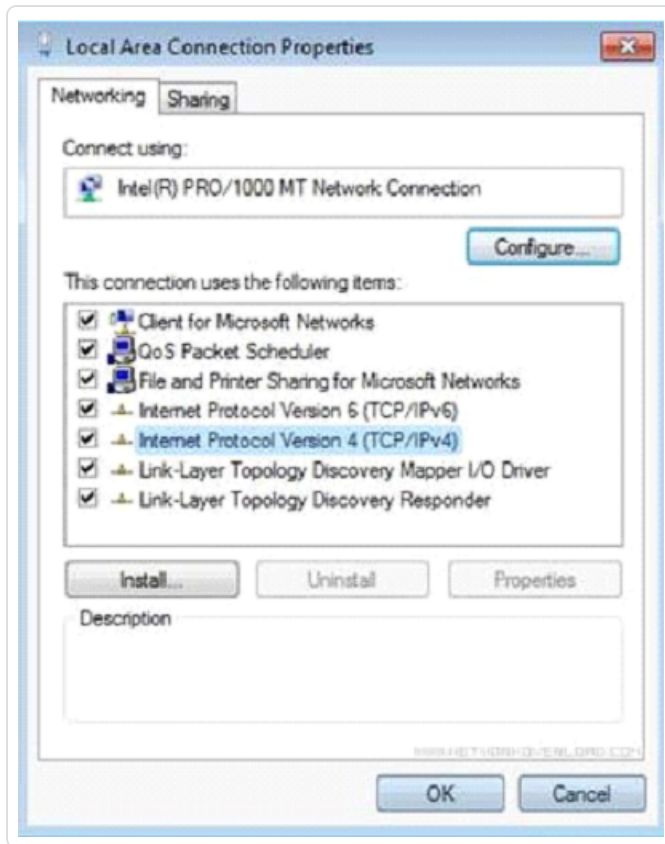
Local Area Connection Properties

Networking Sharing

Connect using:

Intel(R) PRO/1000 MT Network Connection

Configure...

This connection uses the following items:

Client for Microsoft Networks
QoS Packet Scheduler
File and Printer Sharing for Microsoft Networks
Internet Protocol Version 6 (TCP/IPv6)
Internet Protocol Version 4 (TCP/IPv4)
Link-Layer Topology Discovery Mapper I/O Driver
Link-Layer Topology Discovery Responder

Install... Uninstall Properties

Description

WWW.NETWORKOVERLORD.COM

OK Cancel